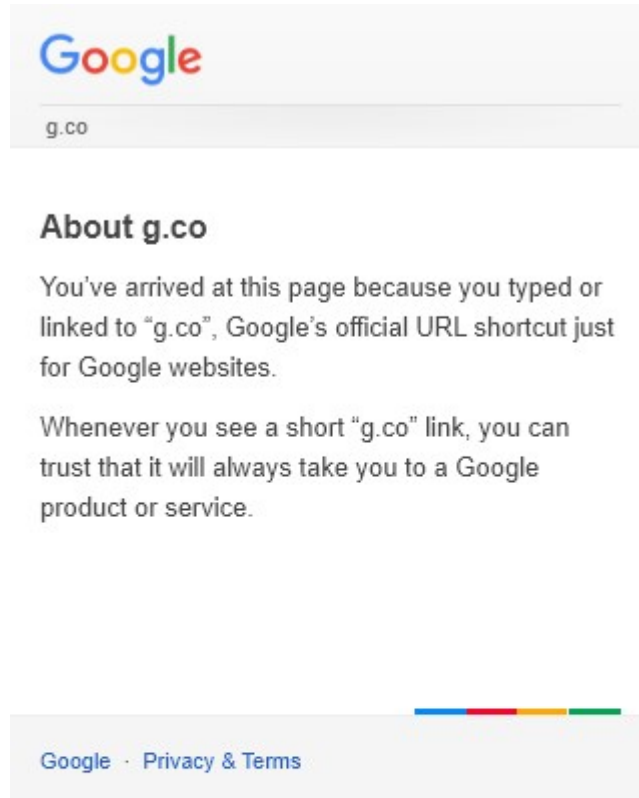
Google

g.co

About g.co

You've arrived at this page because you typed or linked to "g.co", Google's official URL shortcut just for Google websites.

Whenever you see a short "g.co" link, you can trust that it will always take you to a Google product or service.

Google · Privacy & Terms